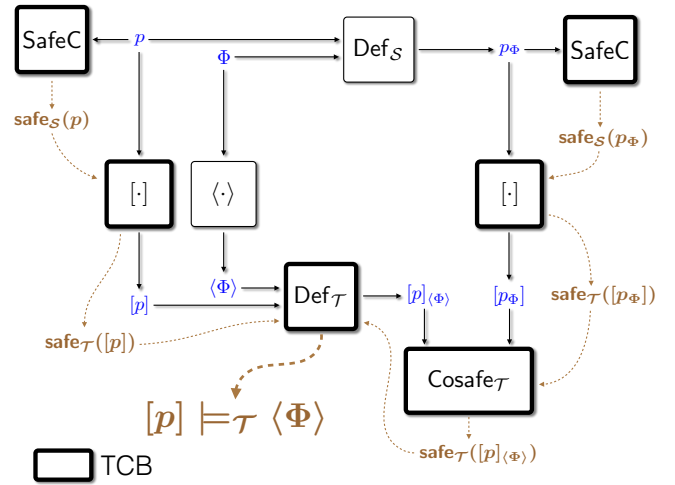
SafeC

$p$

Def$_{\mathcal{S}}$

$p_\Phi$

SafeC

$\Phi$

safe$_{\mathcal{S}}(p)$

safe$_{\mathcal{S}}(p_\Phi)$

$[\cdot]$

$\langle\cdot\rangle$

$[\cdot]$

$\langle\Phi\rangle$

$[p]$

Def$_{\mathcal{T}}$

$[p]_{\langle\Phi\rangle}$

$[p_\Phi]$

safe$_{\mathcal{T}}([p_\Phi])$

safe$_{\mathcal{T}}([p])$

Cosafe$_{\mathcal{T}}$

$[p] \models_{\mathcal{T}} \langle\Phi\rangle$

safe$_{\mathcal{T}}([p]_{\langle\Phi\rangle})$

TCB